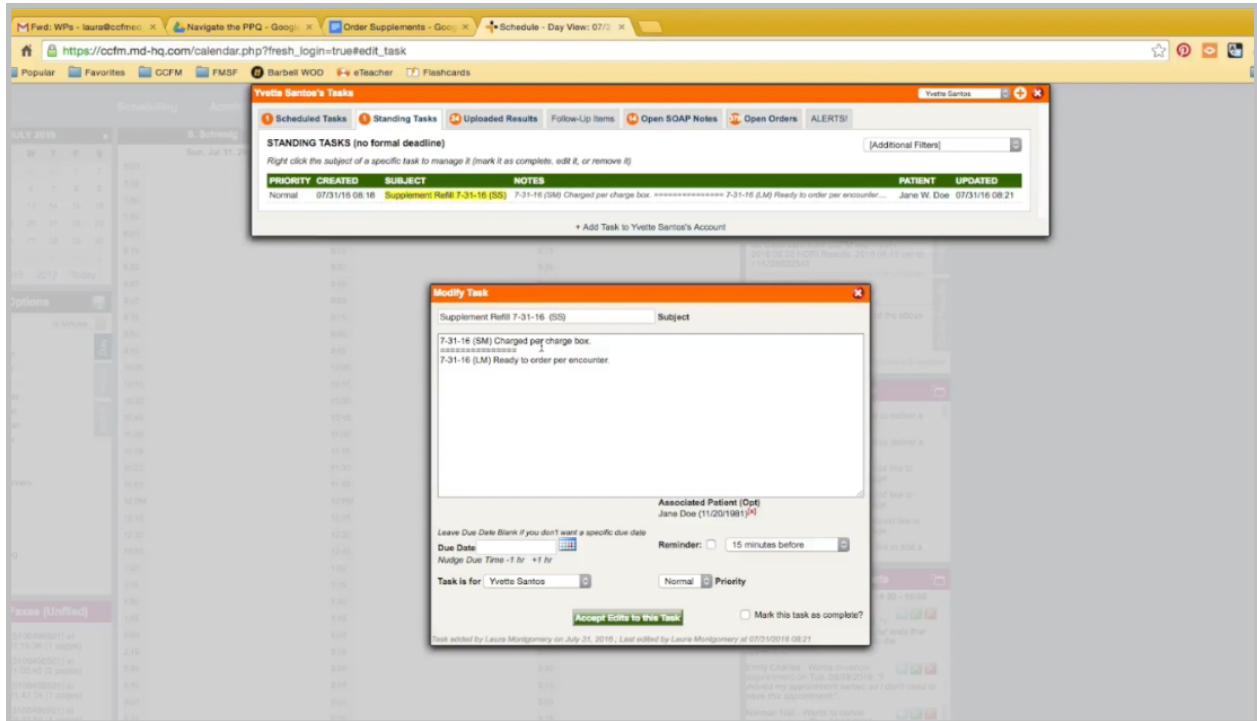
Fwd: WPs - laura@ccfmed ×
Navigate the PPQ - Googl ×
Order Supplements - Goog ×
Schedule - Day View: 07/3 ×

https://ccfm.md-hq.com/calendar.php?fresh_login=true#edit_task

Popular Favorites CCFM FMSF Barbell WOD eTeacher Flashcards

Yvette Santos's Tasks
Yvette Santos

Scheduled Tasks | Standing Tasks | Uploaded Results | Follow-Up Items | Open SOAP Notes | Open Orders | ALERTS!

STANDING TASKS (no formal deadline)
Right click the subject of a specific task to manage it (mark it as complete, edit it, or remove it)
[Additional Filters]

| PRIORITY | CREATED | SUBJECT | NOTES | PATIENT | UPDATED |
|---|---|---|---|---|---|
| Normal | 07/31/16 08:18 | Supplement Refill 7-31-16 (SS) | 7-31-16 (SM) Charged per charge box. =============== 7-31-16 (LM) Ready to order per encounter... | Jane W. Doe | 07/31/16 08:21 |

+ Add Task to Yvette Santos's Account

Modify Task

Supplement Refill 7-31-16 (SS) Subject

7-31-16 (SM) Charged per charge box.
===============
7-31-16 (LM) Ready to order per encounter.

Associated Patient (Opt)
Jane Doe (11/20/1981)[x]

Leave Due Date Blank if you don't want a specific due date
Due Date
Nudge Due Time -1 hr +1 hr
Reminder: 15 minutes before

Task is for Yvette Santos
Normal Priority

Accept Edits to this Task
Mark this task as complete?

Task added by Laura Montgomery on July 31, 2016 ; Last edited by Laura Montgomery at 07/31/2016 08:21